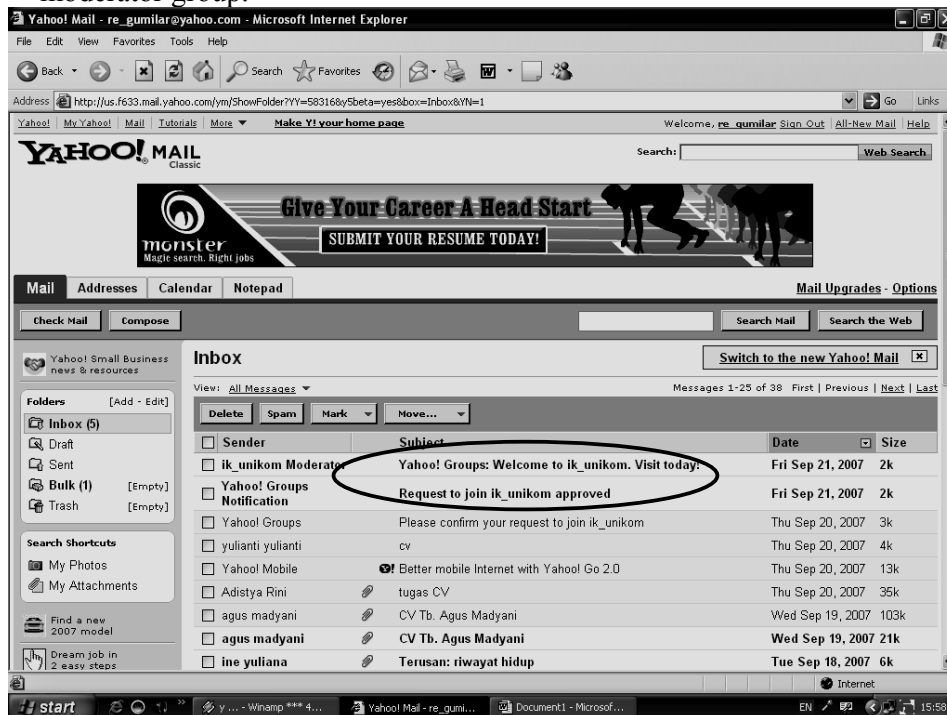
moderator group.

Yahoo! Mail - re_gumilar@yahoo.com - Microsoft Internet Explorer

File Edit View Favorites Tools Help

Back Search Favorites

Address http://us.f633.mail.yahoo.com/ym/ShowFolder?YY=58316&y5beta=yes&box=Inbox&YN=1 Go Links

Yahoo! | My Yahoo! | Mail | Tutorials | More | Make Y! your home page Welcome, re_gumilar Sign Out | All-New Mail | Help

YAHOO! MAIL Classic Search: Web Search

monster Magic search. Right jobs Give Your Career A Head Start SUBMIT YOUR RESUME TODAY!

Mail Addresses Calendar Notepad Mail Upgrades - Options

Check Mail Compose Search Mail Search the Web

Yahoo! Small Business news & resources

Inbox Switch to the new Yahoo! Mail

View: All Messages Messages 1-25 of 38 First | Previous | Next | Last

Folders [Add - Edit]
Inbox (5)
Draft
Sent
Bulk (1) [Empty]
Trash [Empty]

Search Shortcuts
My Photos
My Attachments

Find a new 2007 model

Dream job in 2 easy steps

Delete Spam Mark Move...

| Sender | Subject | Date | Size |
|---|---|---|---|
| ik_unikom Moderator | Yahoo! Groups: Welcome to ik_unikom. Visit today! | Fri Sep 21, 2007 | 2k |
| Yahoo! Groups Notification | Request to join ik_unikom approved | Fri Sep 21, 2007 | 2k |
| Yahoo! Groups | Please confirm your request to join ik_unikom | Thu Sep 20, 2007 | 3k |
| yulianti yulianti | cv | Thu Sep 20, 2007 | 4k |
| Yahoo! Mobile | Better mobile Internet with Yahoo! Go 2.0 | Thu Sep 20, 2007 | 13k |
| Adistya Rini | tugas CV | Thu Sep 20, 2007 | 35k |
| agus madyani | CV Tb. Agus Madyani | Wed Sep 19, 2007 | 103k |
| agus madyani | CV Tb. Agus Madyani | Wed Sep 19, 2007 | 21k |
| ine yuliana | Terusan: riwayat hidup | Tue Sep 18, 2007 | 6k |

Internet

start y ... - Winamp *** 4... Yahoo! Mail - re_gumi... Document1 - Microsof... EN 15:58